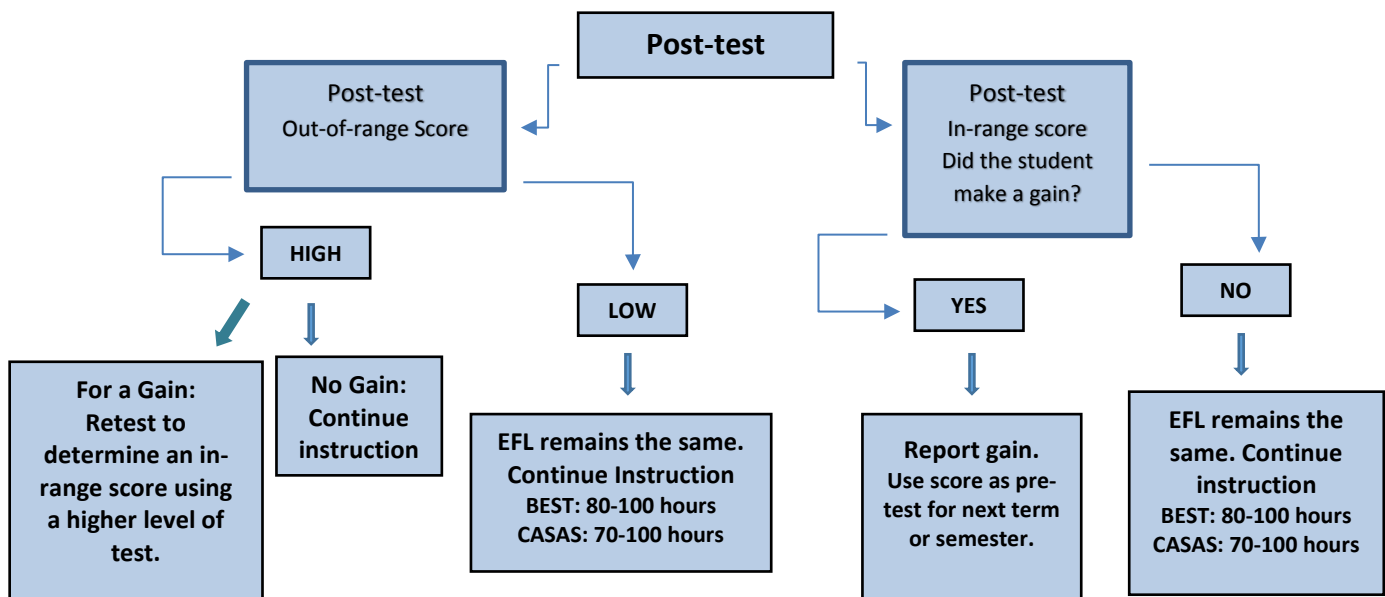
Post-test

Post-test
Out-of-range Score

Post-test
In-range score
Did the student make a gain?

HIGH

LOW

YES

NO

For a Gain: Retest to determine an in-range score using a higher level of test.

No Gain: Continue instruction

EFL remains the same. Continue Instruction
BEST: 80-100 hours
CASAS: 70-100 hours

Report gain.
Use score as pre-test for next term or semester.

EFL remains the same. Continue instruction
BEST: 80-100 hours
CASAS: 70-100 hours